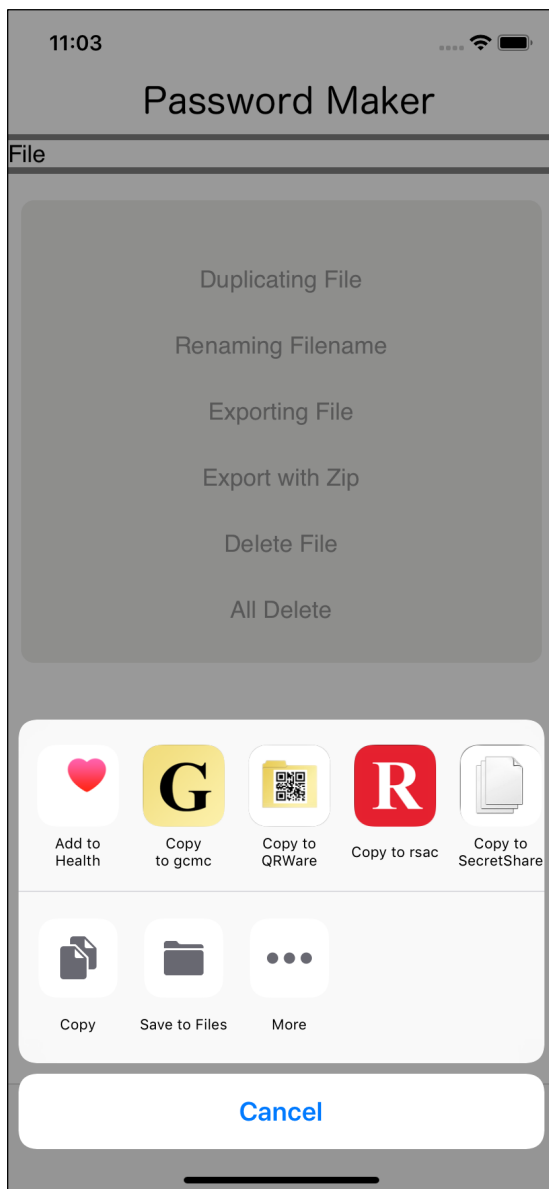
11:03

Password Maker

File

Duplicating File

Renaming Filename

Exporting File

Export with Zip

Delete File

All Delete

G

R

Add to Health

Copy to gcmc

Copy to QRWare

Copy to rsac

Copy to SecretShare

Copy

Save to Files

More

Cancel